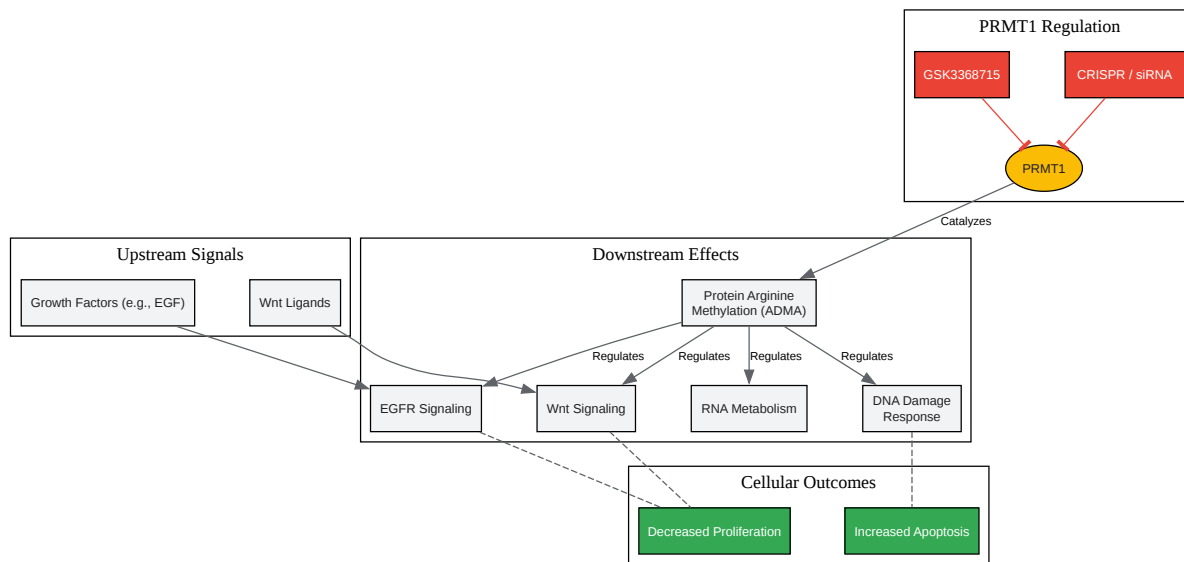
PRMT1 Regulation

GSK3368715

CRISPR / siRNA

PRMT1

Catalyzes

Upstream Signals

Growth Factors (e.g., EGF)

Wnt Ligands

Downstream Effects

Protein Arginine Methylation (ADMA)

Regulates

Regulates

Regulates

Regulates

EGFR Signaling

Wnt Signaling

RNA Metabolism

DNA Damage Response

Cellular Outcomes

Decreased Proliferation

Increased Apoptosis